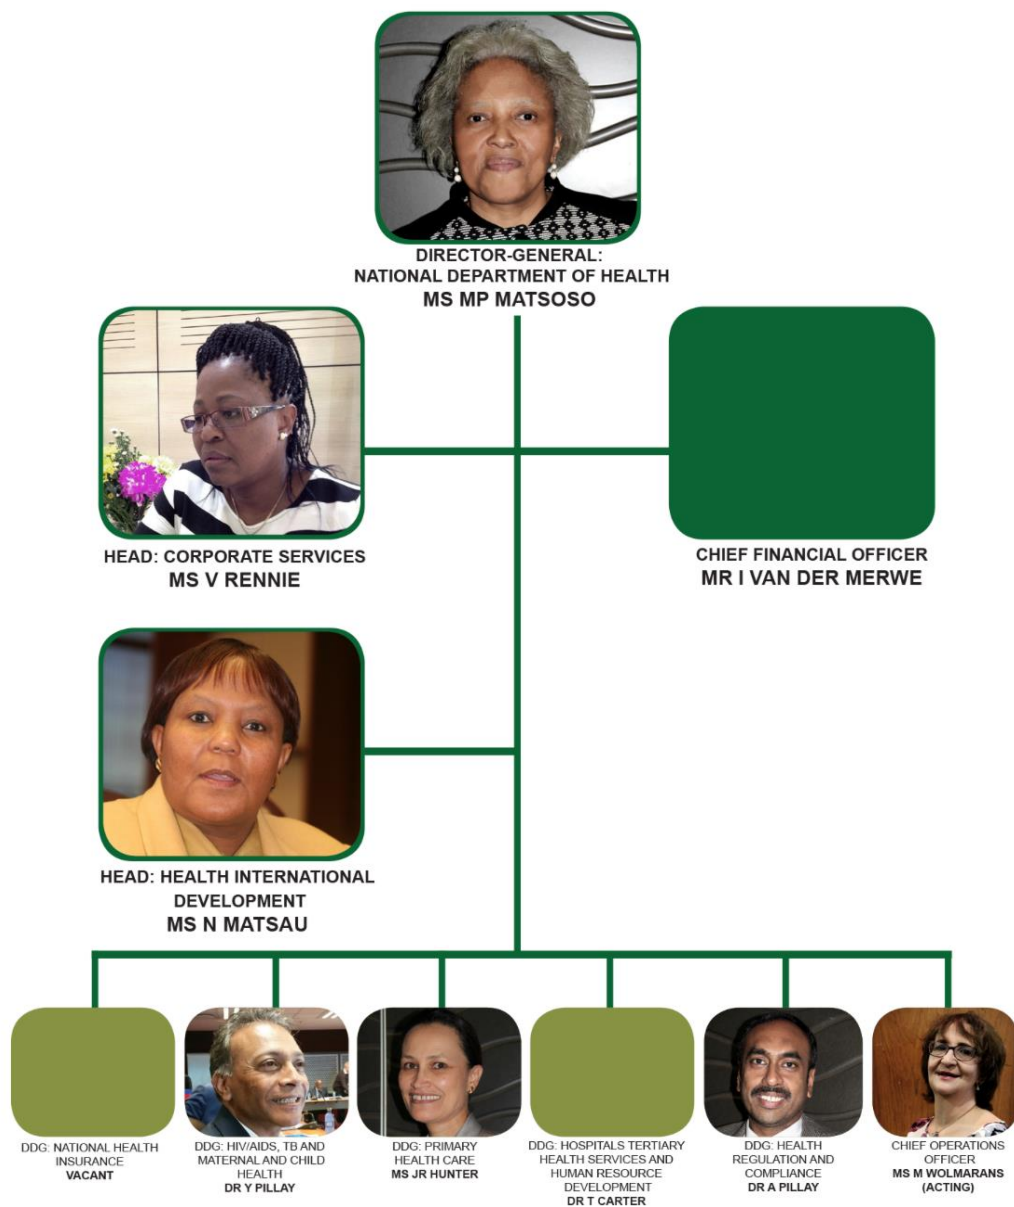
DIRECTOR-GENERAL:
NATIONAL DEPARTMENT OF HEALTH
MS MP MATSOSO

HEAD: CORPORATE SERVICES
MS V RENNIE

CHIEF FINANCIAL OFFICER
MR I VAN DER MERWE

HEAD: HEALTH INTERNATIONAL DEVELOPMENT
MS N MATSAU

DDG: NATIONAL HEALTH INSURANCE
VACANT

DDG: HIV/AIDS, TB AND MATERNAL AND CHILD HEALTH
DR Y PILLAY

DDG: PRIMARY HEALTH CARE
MS JR HUNTER

DDG: HOSPITALS TERTIARY HEALTH SERVICES AND HUMAN RESOURCE DEVELOPMENT
DR T CARTER

DDG: HEALTH REGULATION AND COMPLIANCE
DR A PILLAY

CHIEF OPERATIONS OFFICER
MS M WOLMARANS (ACTING)